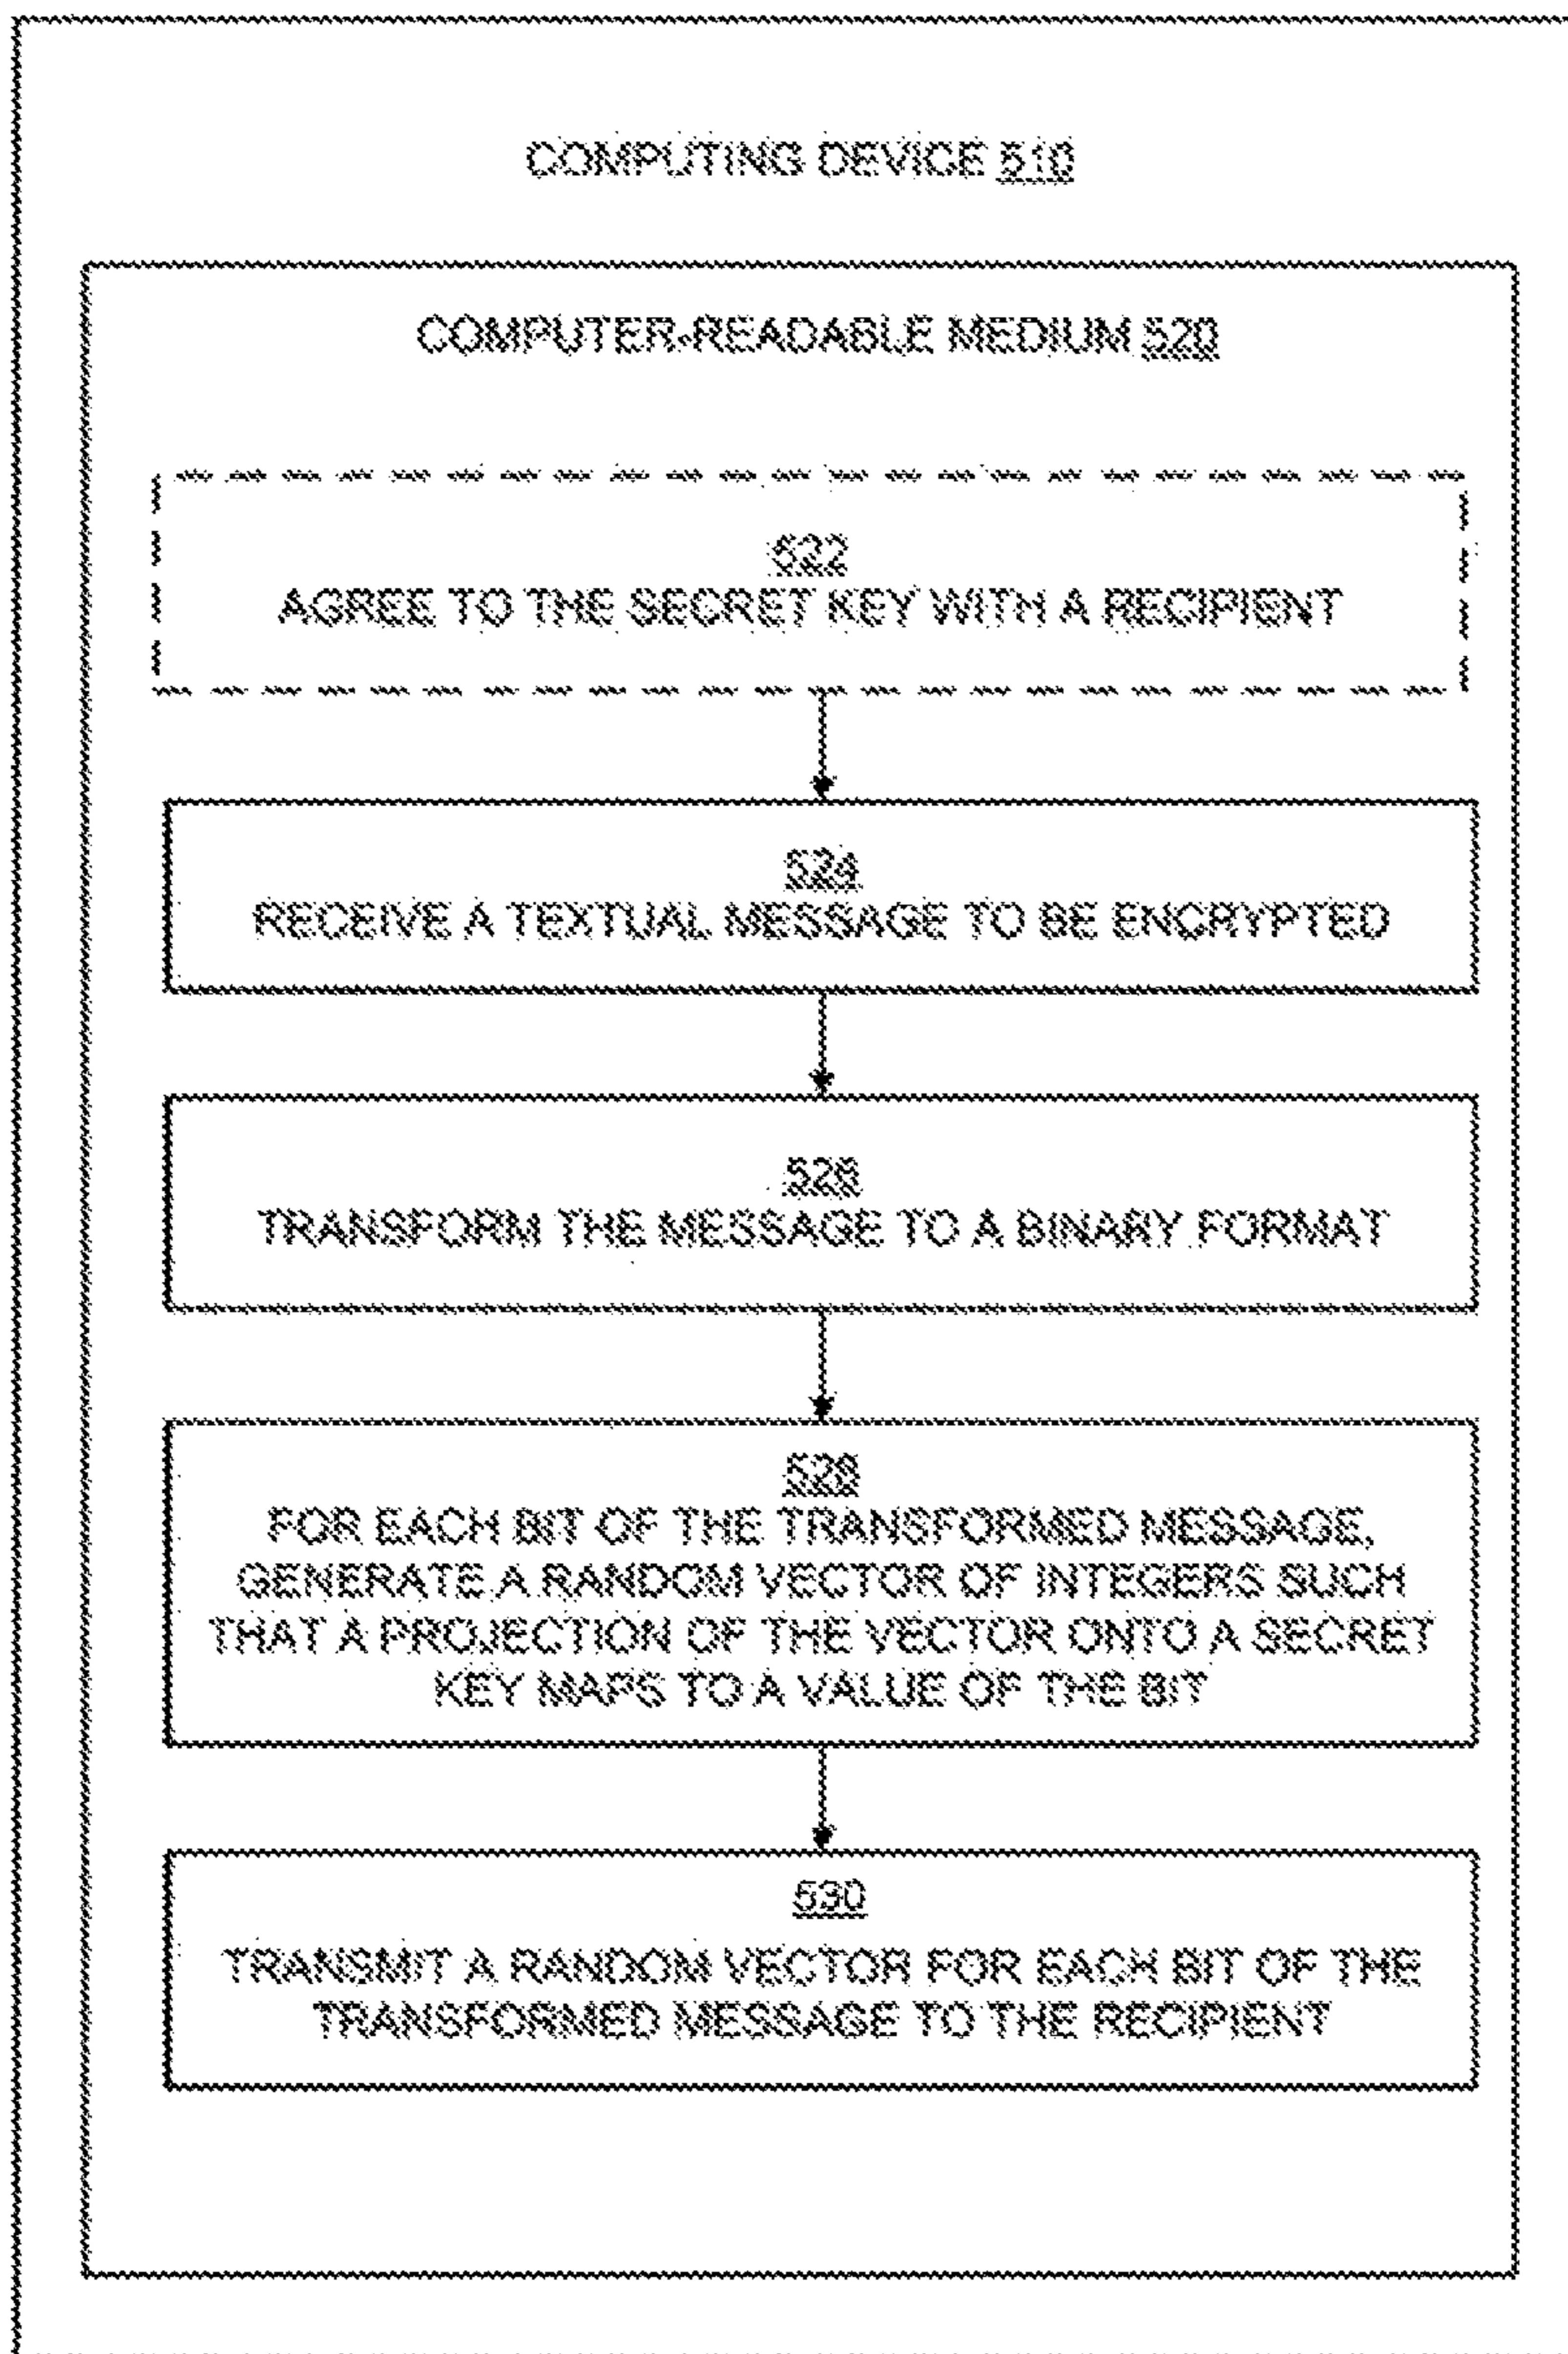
COMPUTING DEVICE 510

COMPUTER-READABLE MEDIUM 520

522
AGREE TO THE SECRET KEY WITH A RECIPIENT

524
RECEIVE A TEXTUAL MESSAGE TO BE ENCRYPTED

526
TRANSFORM THE MESSAGE TO A BINARY FORMAT

528
FOR EACH BIT OF THE TRANSFORMED MESSAGE, GENERATE A RANDOM VECTOR OF INTEGERS SUCH THAT A PROJECTION OF THE VECTOR ONTO A SECRET KEY MAPS TO A VALUE OF THE BIT

530
TRANSMIT A RANDOM VECTOR FOR EACH BIT OF THE TRANSFORMED MESSAGE TO THE RECIPIENT